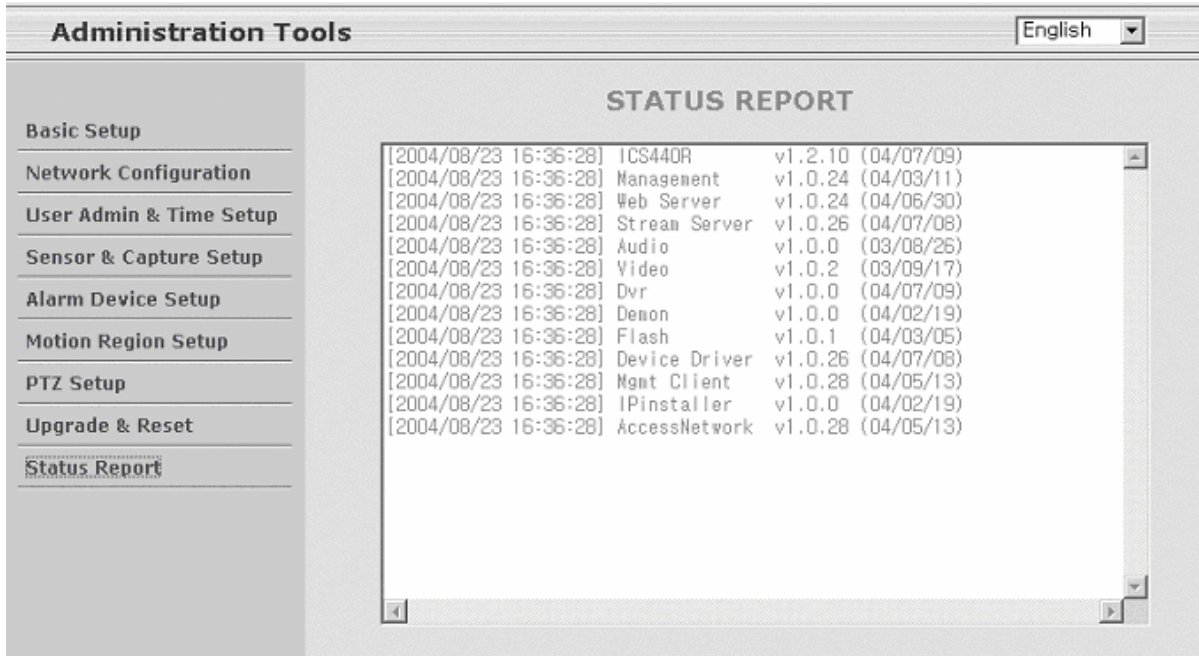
Administration Tools

English

Basic Setup
Network Configuration
User Admin & Time Setup
Sensor & Capture Setup
Alarm Device Setup
Motion Region Setup
PTZ Setup
Upgrade & Reset
Status Report

STATUS REPORT

[2004/08/23 16:36:28] ICS440R v1.2.10 (04/07/09)
[2004/08/23 16:36:28] Management v1.0.24 (04/03/11)
[2004/08/23 16:36:28] Web Server v1.0.24 (04/06/30)
[2004/08/23 16:36:28] Stream Server v1.0.26 (04/07/08)
[2004/08/23 16:36:28] Audio v1.0.0 (03/08/26)
[2004/08/23 16:36:28] Video v1.0.2 (03/09/17)
[2004/08/23 16:36:28] Dvr v1.0.0 (04/07/09)
[2004/08/23 16:36:28] Demon v1.0.0 (04/02/19)
[2004/08/23 16:36:28] Flash v1.0.1 (04/03/05)
[2004/08/23 16:36:28] Device Driver v1.0.26 (04/07/08)
[2004/08/23 16:36:28] Mgmt Client v1.0.28 (04/05/13)
[2004/08/23 16:36:28] IPinstaller v1.0.0 (04/02/19)
[2004/08/23 16:36:28] AccessNetwork v1.0.28 (04/05/13)